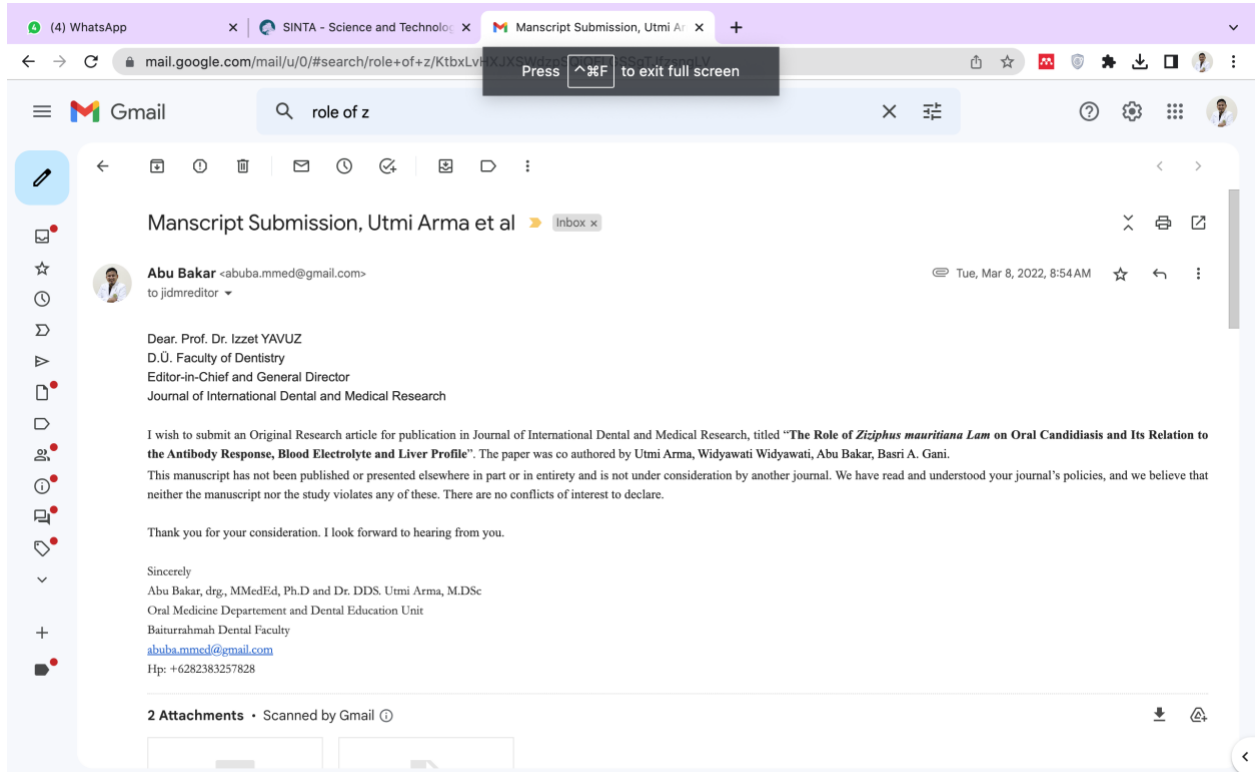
(4) WhatsApp
SINTA - Science and Technolo
Manscript Submission, Utmi Ar

mail.google.com/mail/u/0/#search/role+of+z/KtbxLv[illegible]

Press ^⌘F to exit full screen

Gmail

role of z

Manscript Submission, Utmi Arma et al Inbox ×

Abu Bakar <abuba.mmed@gmail.com>
to jidmreditor

Tue, Mar 8, 2022, 8:54 AM

Dear. Prof. Dr. Izzet YAVUZ
D.Ü. Faculty of Dentistry
Editor-in-Chief and General Director
Journal of International Dental and Medical Research

I wish to submit an Original Research article for publication in Journal of International Dental and Medical Research, titled "**The Role of *Ziziphus mauritiana Lam* on Oral Candidiasis and Its Relation to the Antibody Response, Blood Electrolyte and Liver Profile**". The paper was co authored by Utmi Arma, Widyawati Widyawati, Abu Bakar, Basri A. Gani.
This manuscript has not been published or presented elsewhere in part or in entirety and is not under consideration by another journal. We have read and understood your journal's policies, and we believe that neither the manuscript nor the study violates any of these. There are no conflicts of interest to declare.

Thank you for your consideration. I look forward to hearing from you.

Sincerely
Abu Bakar, drg., MMedEd, Ph.D and Dr. DDS. Utmi Arma, M.DSc
Oral Medicine Departement and Dental Education Unit
Baiturrahmah Dental Faculty
abuba.mmed@gmail.com
Hp: +6282383257828

2 Attachments • Scanned by Gmail